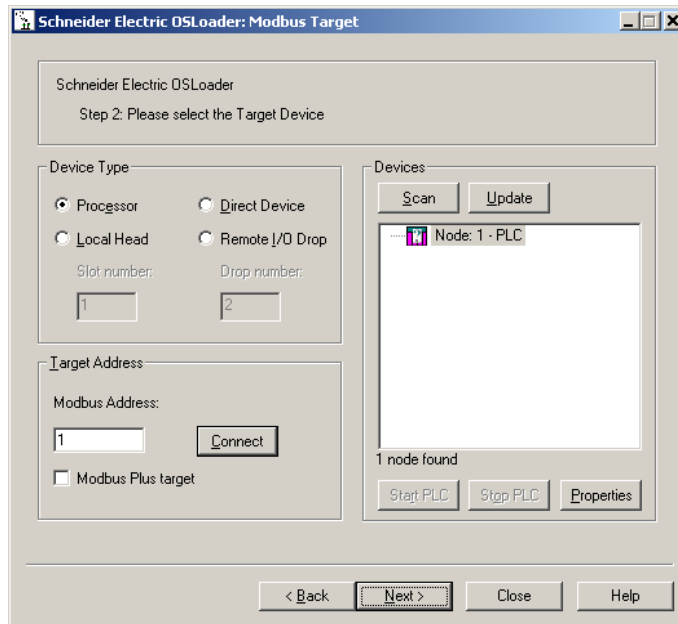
Schneider Electric OSLoader: Modbus Target

Schneider Electric OSLoader

Step 2: Please select the Target Device

Device Type

Processor

Direct Device

Local Head

Remote I/O Drop

Slot number:

1

Drop number:

2

Target Address

Modbus Address:

1

Connect

Modbus Plus target

Devices

Scan

Update

Node: 1 - PLC

1 node found

Start PLC

Stop PLC

Properties

< Back

Next >

Close

Help